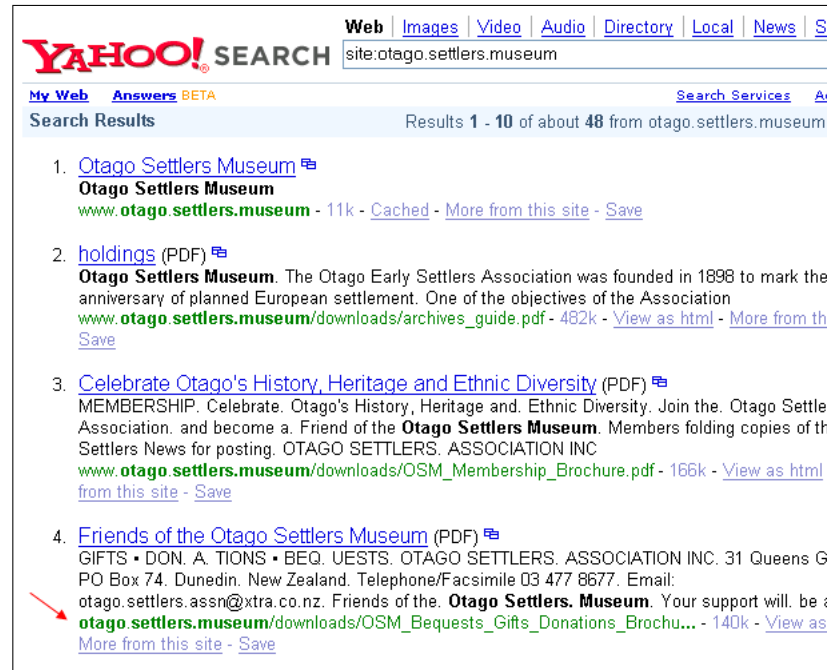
YAHOO! SEARCH

Web | Images | Video | Audio | Directory | Local | News | S

site:otago.settlers.museum

My Web  Answers BETA  Search Services  A

Search Results  Results 1 - 10 of about 48 from otago.settlers.museum

1. Otago Settlers Museum
Otago Settlers Museum
www.otago.settlers.museum - 11k - Cached - More from this site - Save

2. holdings (PDF)
Otago Settlers Museum. The Otago Early Settlers Association was founded in 1898 to mark the anniversary of planned European settlement. One of the objectives of the Association
www.otago.settlers.museum/downloads/archives_guide.pdf - 482k - View as html - More from th
Save

3. Celebrate Otago's History, Heritage and Ethnic Diversity (PDF)
MEMBERSHIP. Celebrate. Otago's History, Heritage and. Ethnic Diversity. Join the. Otago Settle Association. and become a. Friend of the Otago Settlers Museum. Members folding copies of th Settlers News for posting. OTAGO SETTLERS. ASSOCIATION INC
www.otago.settlers.museum/downloads/OSM_Membership_Brochure.pdf - 166k - View as html
from this site - Save

4. Friends of the Otago Settlers Museum (PDF)
GIFTS • DON. A. TIONS • BEQ. UESTS. OTAGO SETTLERS. ASSOCIATION INC. 31 Queens G PO Box 74. Dunedin. New Zealand. Telephone/Facsimile 03 477 8677. Email: otago.settlers.assn@xtra.co.nz. Friends of the. Otago Settlers. Museum. Your support will. be a
otago.settlers.museum/downloads/OSM_Bequests_Gifts_Donations_Brochu... - 140k - View as
More from this site - Save